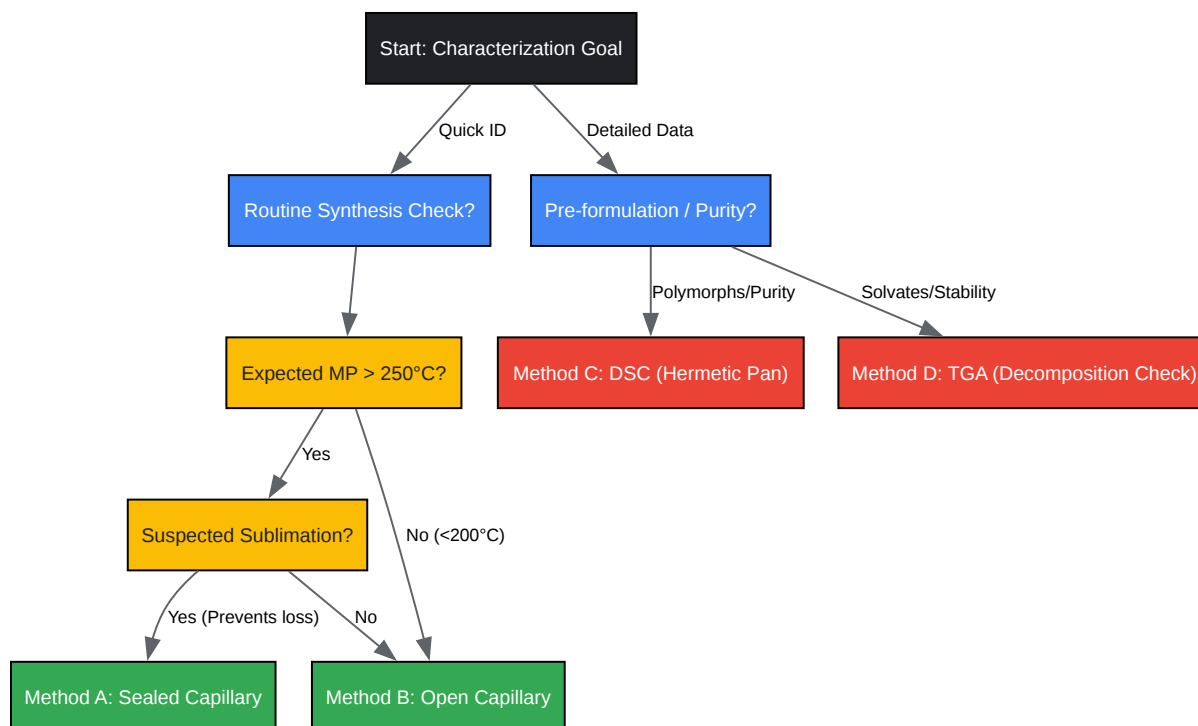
Start: Characterization Goal

Quick ID

Detailed Data

Routine Synthesis Check?

Pre-formulation / Purity?

Polymorphs/Purity

Solvates/Stability

Expected MP > 250°C?

Method C: DSC (Hermetic Pan)

Method D: TGA (Decomposition Check)

Yes

Suspected Sublimation?

No (<200°C)

Yes (Prevents loss)

No

Method A: Sealed Capillary

Method B: Open Capillary